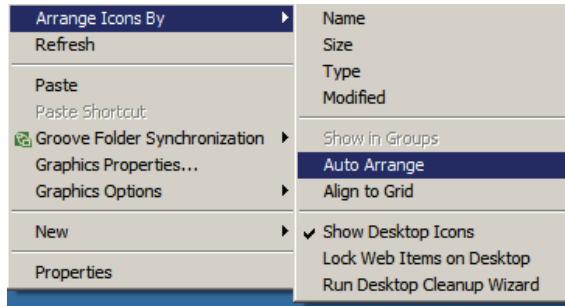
Arrange Icons By
Refresh

Paste
Paste Shortcut
Groove Folder Synchronization
Graphics Properties...
Graphics Options

New

Properties

Name
Size
Type
Modified

Show in Groups
Auto Arrange
Align to Grid

Show Desktop Icons
Lock Web Items on Desktop
Run Desktop Cleanup Wizard